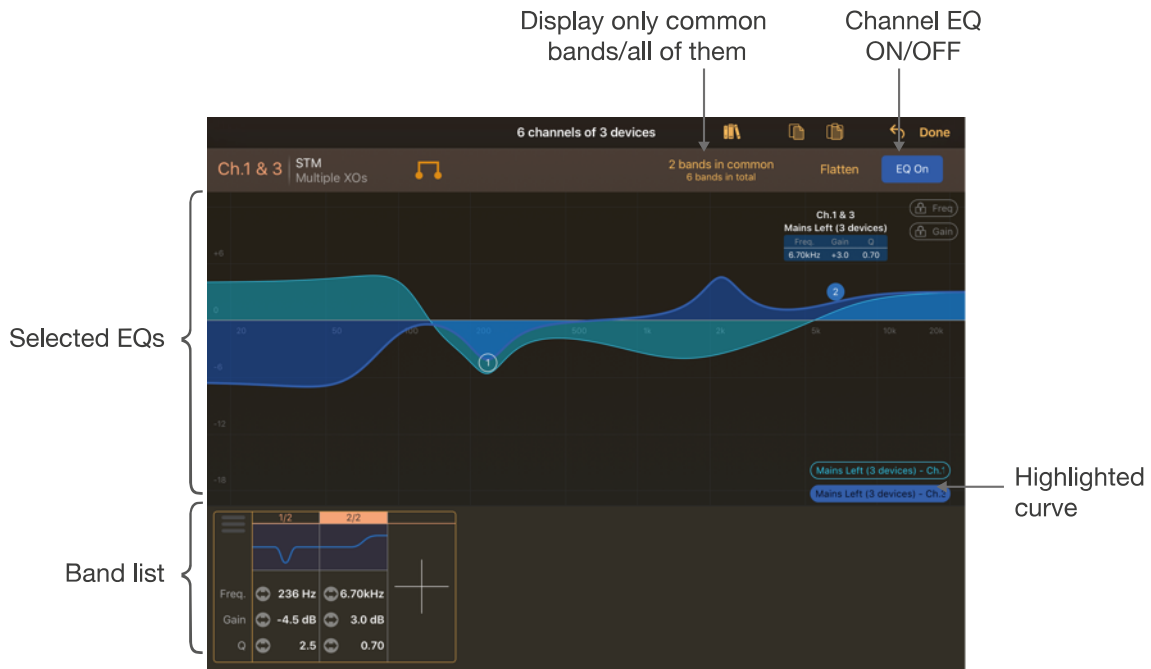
Display only common bands/all of them

Channel EQ ON/OFF

6 channels of 3 devices

Done

Ch.1 & 3 STM Multiple XOs

2 bands in common
6 bands in total

Flatten

EQ On

Selected EQs

Ch.1 & 3
Mains Left (3 devices)

| Freq. | Gain | Q |
|---|---|---|
| 6.70kHz | +3.0 | 0.70 |

Freq

Gain

+6

0

-6

-12

-18

20 50 100 200 500 1k 2k 5k 10k 20k

1

2

Mains Left (3 devices) - Ch.1

Mains Left (3 devices) - Ch.3

Highlighted curve

Band list

| | 1/2 | 2/2 |
|---|---|---|
| Freq. | 236 Hz | 6.70kHz |
| Gain | -4.5 dB | 3.0 dB |
| Q | 2.5 | 0.70 |